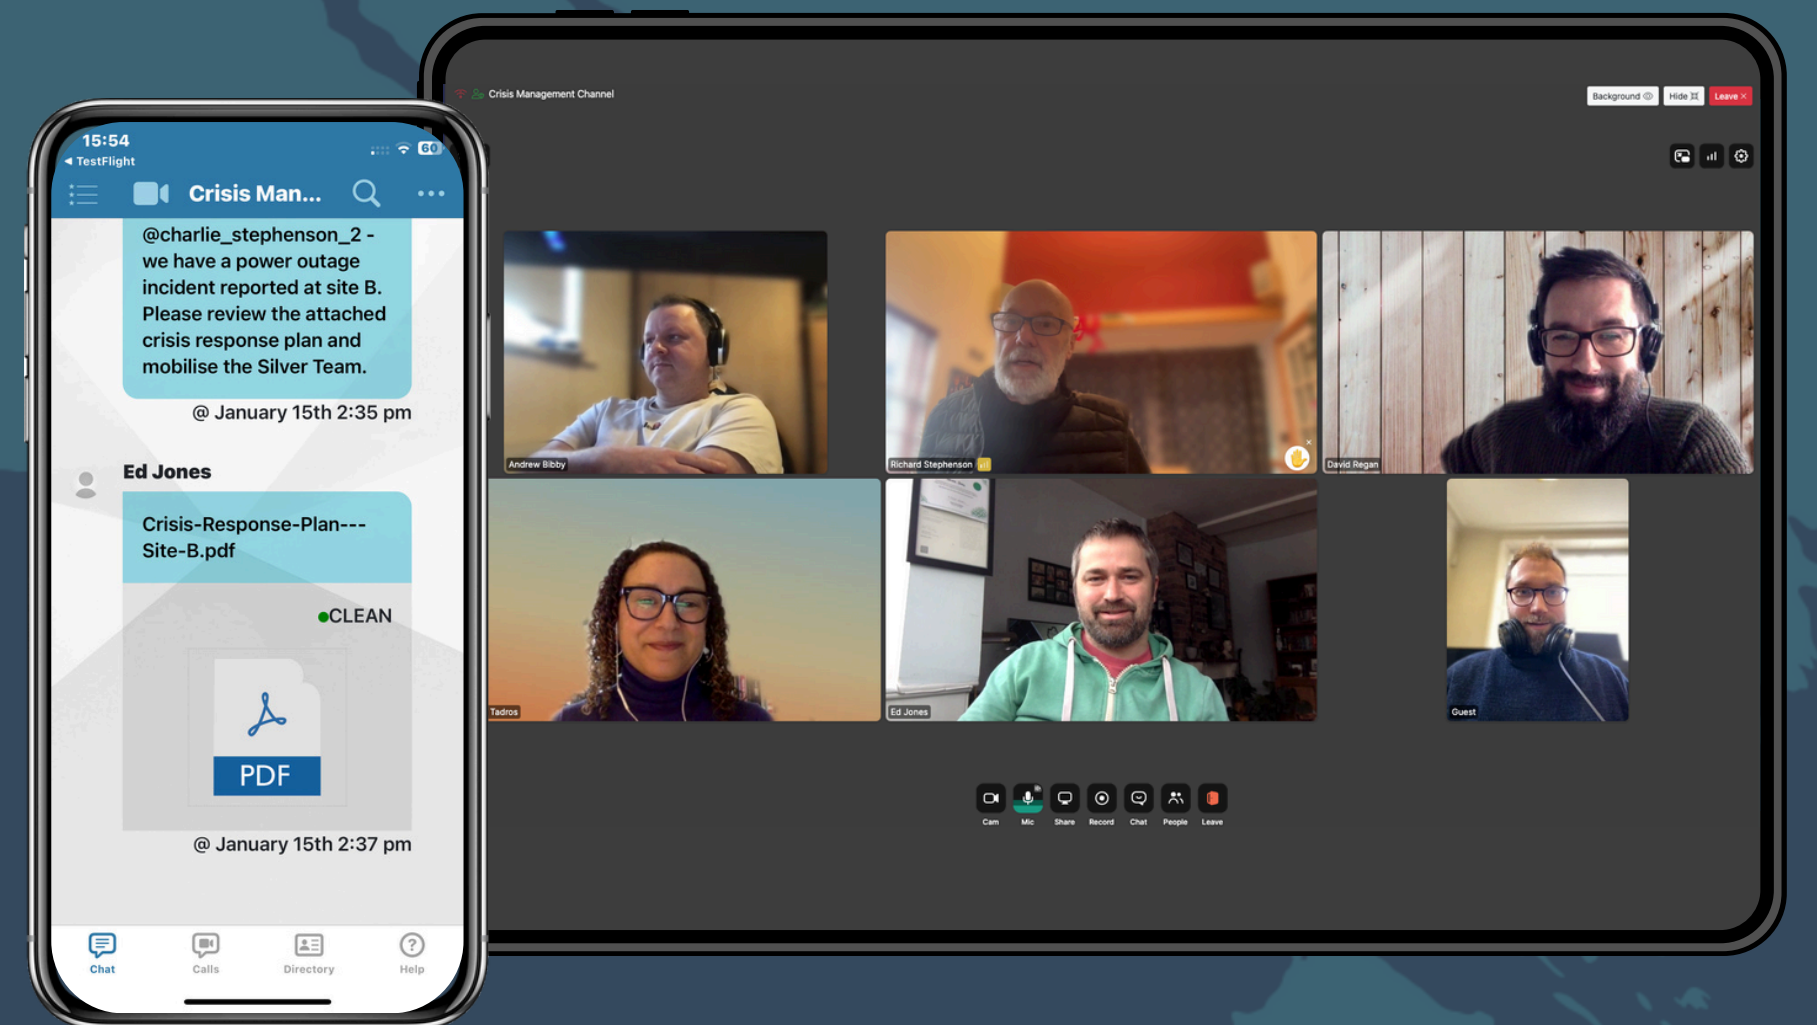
15:54
◂ TestFlight
60
Crisis Man...
@charlie_stephenson_2 - we have a power outage incident reported at site B. Please review the attached crisis response plan and mobilise the Silver Team.
@ January 15th 2:35 pm
Ed Jones
Crisis-Response-Plan---Site-B.pdf
●CLEAN
PDF
@ January 15th 2:37 pm
Chat
Calls
Directory
Help

Crisis Management Channel
Background
Hide
Leave
Andrew Bibby
Richard Stephenson
David Regan
Tadros
Ed Jones
Guest
Cam
Mic
Share
Record
Chat
People
Leave